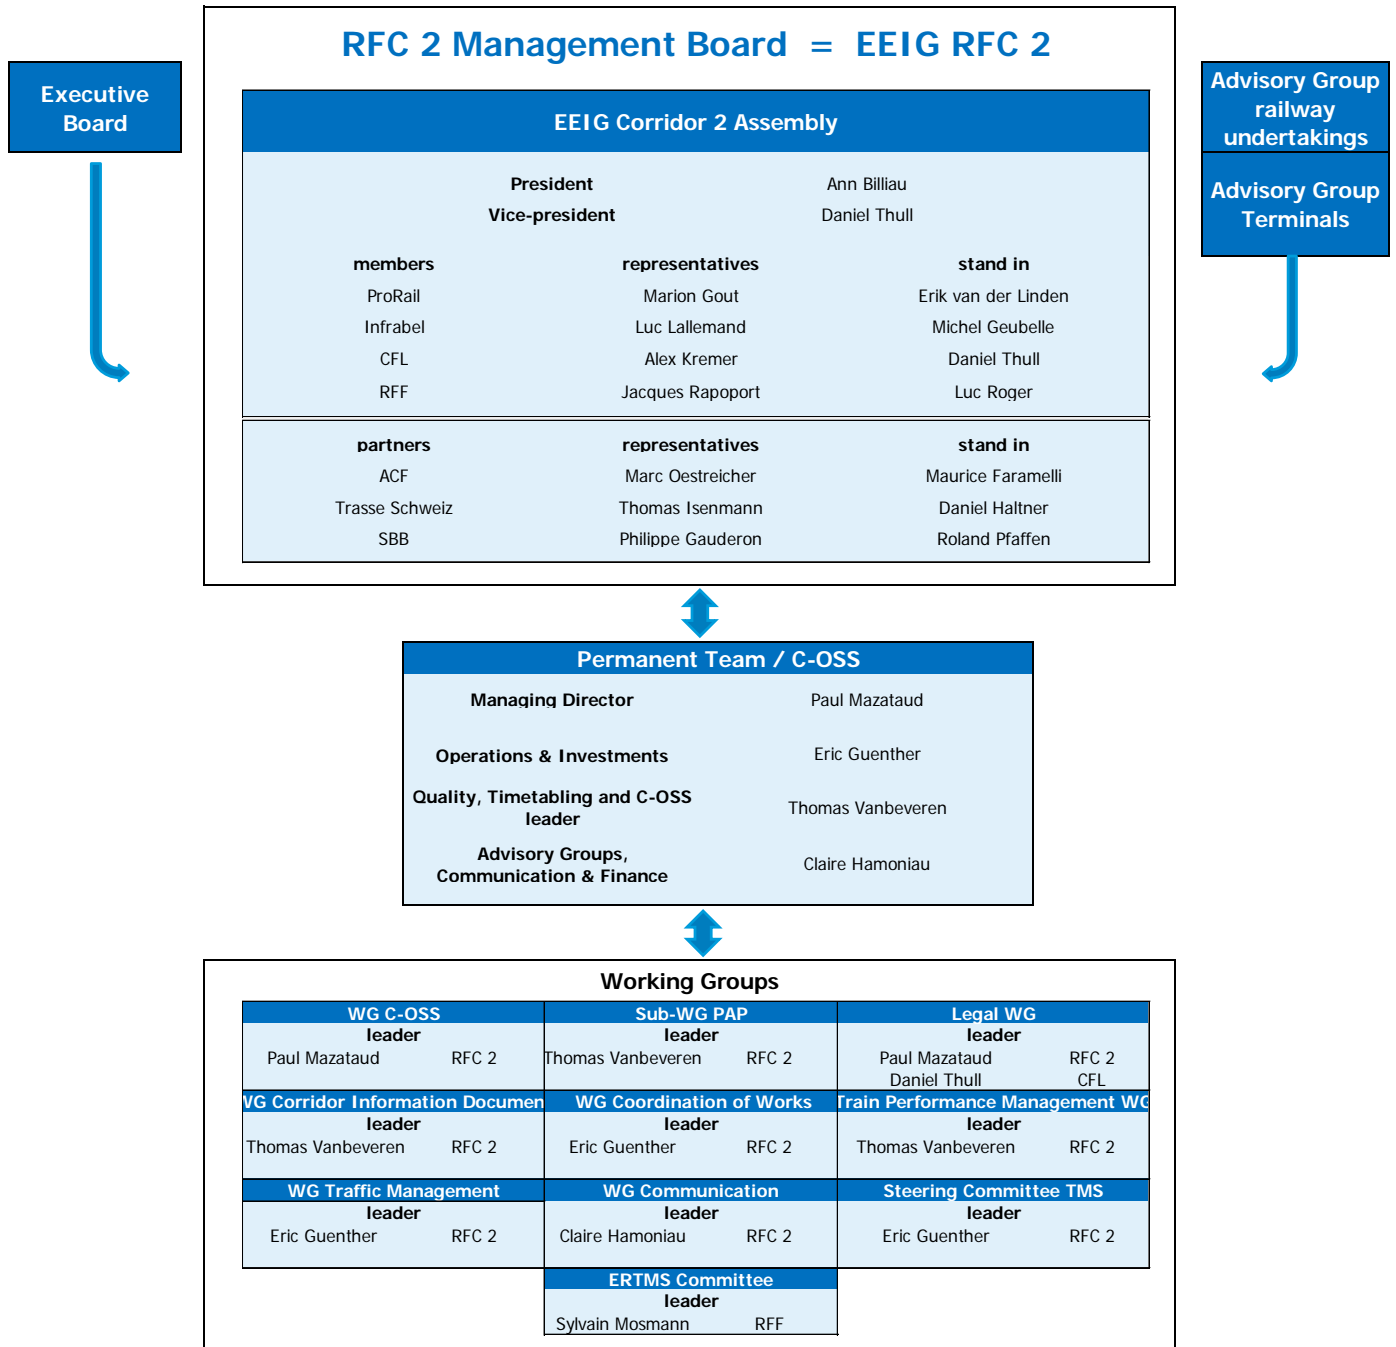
Executive Board

RFC 2 Management Board = EEIG RFC 2

Advisory Group railway undertakings

Advisory Group Terminals

EEIG Corridor 2 Assembly

President Ann Billiau
Vice-president Daniel Thull

| members | representatives | stand in |
|---|---|---|
| ProRail | Marion Gout | Erik van der Linden |
| Infrabel | Luc Lallemand | Michel Geubelle |
| CFL | Alex Kremer | Daniel Thull |
| RFF | Jacques Rapoport | Luc Roger |

| partners | representatives | stand in |
|---|---|---|
| ACF | Marc Oestreicher | Maurice Faramelli |
| Trasse Schweiz | Thomas Isenmann | Daniel Haltner |
| SBB | Philippe Gauderon | Roland Pfaffen |

Permanent Team / C-OSS

| Managing Director | Paul Mazataud |
|---|---|
| Operations & Investments | Eric Guenther |
| Quality, Timetabling and C-OSS leader | Thomas Vanbeveren |
| Advisory Groups, Communication & Finance | Claire Hamoniau |

Working Groups

WG C-OSS
leader
Paul Mazataud RFC 2

Sub-WG PAP
leader
Thomas Vanbeveren RFC 2

Legal WG
leader
Paul Mazataud RFC 2
Daniel Thull CFL

VG Corridor Information Documen
leader
Thomas Vanbeveren RFC 2

WG Coordination of Works
leader
Eric Guenther RFC 2

Train Performance Management WG
leader
Thomas Vanbeveren RFC 2

WG Traffic Management
leader
Eric Guenther RFC 2

WG Communication
leader
Claire Hamoniau RFC 2

Steering Committee TMS
leader
Eric Guenther RFC 2

ERTMS Committee
leader
Sylvain Mosmann RFF